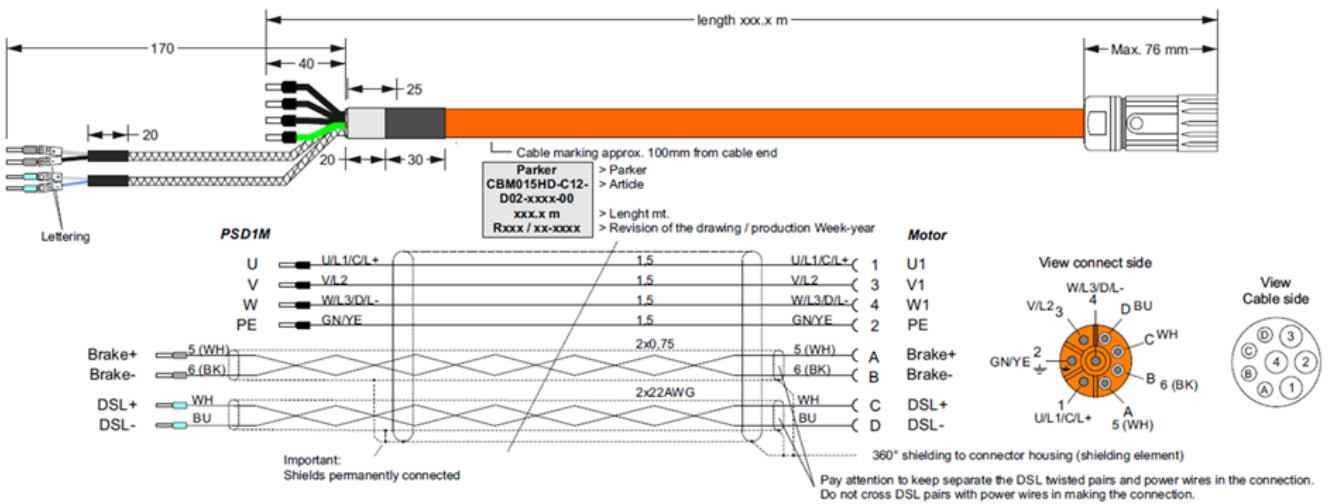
length xxx.x m

170

40

25

Max. 76 mm

20

20

30

Cable marking approx. 100mm from cable end

| Parker | > Parker |
|---|---|
| CBM015HD-C12-D02-xxxx-00 | > Article |
| xxx.x m | > Lenght mt. |
| Rxxx / xx-xxxx | > Revision of the drawing / production Week-year |

Lettering

PSD1M

Motor

U U/L1/C/L+ 1.5 U/L1/C/L+ 1 U1
V V/L2 1.5 V/L2 3 V1
W W/L3/D/L- 1.5 W/L3/D/L- 4 W1
PE GN/YE 1.5 GN/YE 2 PE

Brake+ 5 (WH) 2x0.75 5 (WH) A Brake+
Brake- 6 (BK) 6 (BK) B Brake-

DSL+ WH 2x22AWG WH C DSL+
DSL- BU BU D DSL-

360° shielding to connector housing (shielding element)

Important:
Shields permanently connected

Pay attention to keep separate the DSL twisted pairs and power wires in the connection.
Do not cross DSL pairs with power wires in making the connection.

View connect side

W/L3/D/L-
4
V/L2 3
D BU
C WH
GN/YE 2
B 6 (BK)
1
U/L1/C/L+
A
5 (WH)

View
Cable side

D 3
C 4 2
B
A 1